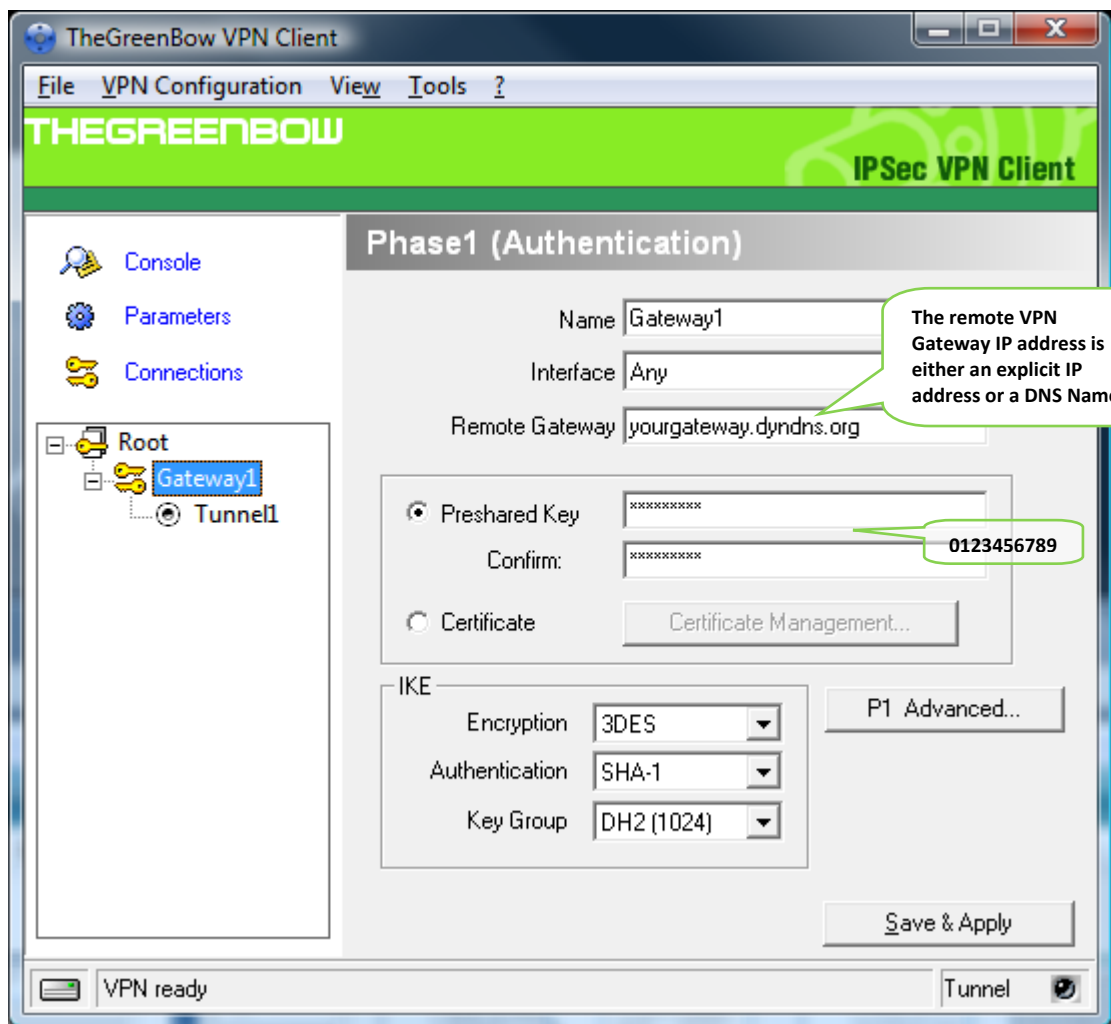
TheGreenBow VPN Client

File VPN Configuration View Tools ?

THEGREENBOW

IPSec VPN Client

Console
Parameters
Connections

Root
Gateway1
Tunnel1

Phase1 (Authentication)

Name Gateway1

Interface Any

Remote Gateway yourgateway.dyndns.org

The remote VPN Gateway IP address is either an explicit IP address or a DNS Nam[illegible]

Preshared Key *********

Confirm: *********

0123456789

Certificate

Certificate Management...

IKE

Encryption 3DES

Authentication SHA-1

Key Group DH2 (1024)

P1 Advanced...

Save & Apply

VPN ready

Tunnel